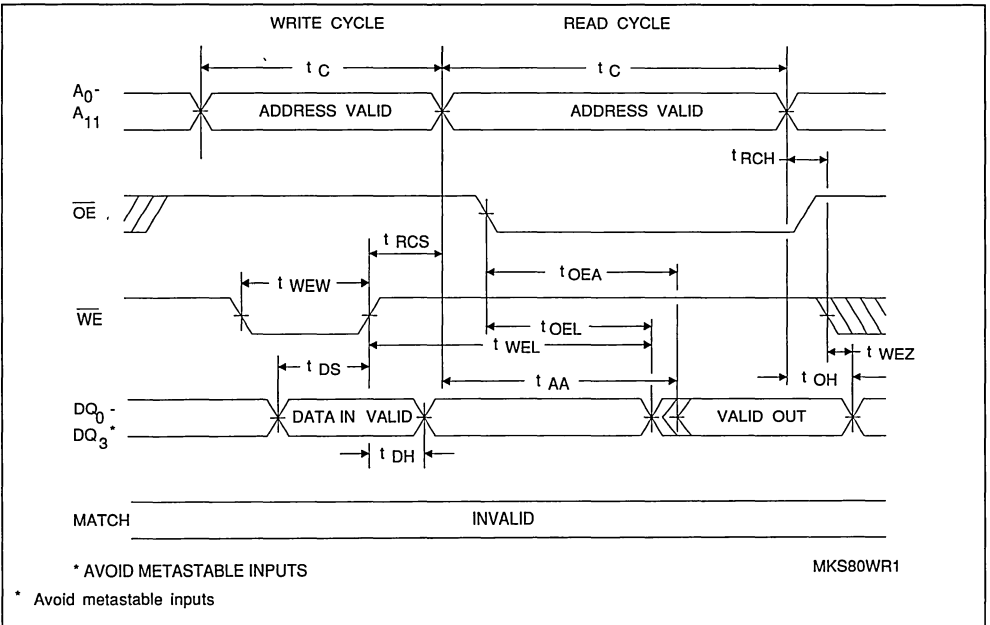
WRITE CYCLE

READ CYCLE

$t_C$

$t_C$

$A_0$-
$A_{11}$

ADDRESS VALID

ADDRESS VALID

$t_{RCH}$

$\overline{OE}$

$t_{RCS}$

$t_{WEW}$

$t_{OEA}$

$\overline{WE}$

$t_{OEL}$

$t_{WEL}$

$t_{WEZ}$

$t_{DS}$

$t_{AA}$

$t_{OH}$

$DQ_0$ -
$DQ_3$ *

DATA IN VALID

VALID OUT

$t_{DH}$

MATCH

INVALID

* AVOID METASTABLE INPUTS

MKS80WR1

* Avoid metastable inputs